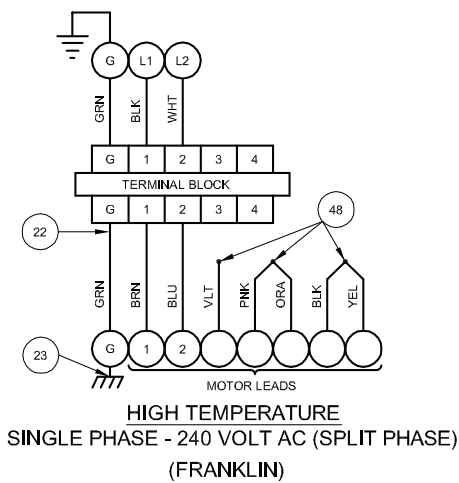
G L1 L2

GRN BLK WHT

| G | 1 | 2 | 3 | 4 |
|---|---|---|---|---|

TERMINAL BLOCK

| G | 1 | 2 | 3 | 4 |
|---|---|---|---|---|

48

22

GRN BRN BLU VLT PNK ORA BLK YEL

23

G 1 2

MOTOR LEADS

HIGH TEMPERATURE
SINGLE PHASE - 240 VOLT AC (SPLIT PHASE)
(FRANKLIN)